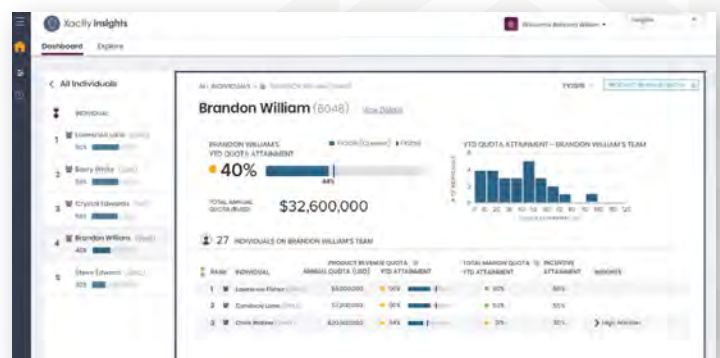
Xactly Insights

Dashboard Explore

Welcome Brandon William

Insights

< All Individuals

Individual

1 Lawrence Lane
50%

2 Barry Drake
59%

3 Crystal Edwards
56%

4 Brandon William
40%

5 Steve Edwards
30%

All Individuals > Brandon William

Brandon William (8048) View Details

FY2018

BRANDON WILLIAM'S YTD QUOTA ATTAINMENT

FY2018 (Current) FY2017

40%

44%

TOTAL ANNUAL QUOTA (USD) $32,600,000

YTD QUOTA ATTAINMENT – BRANDON WILLIAM'S TEAM

27 INDIVIDUALS ON BRANDON WILLIAM'S TEAM

| RANK | INDIVIDUAL | PRODUCT REVENUE QUOTA ANNUAL QUOTA (USD) | YTD ATTAINMENT | TOTAL MARGIN QUOTA YTD ATTAINMENT | INCENTIVE ATTAINMENT | INSIGHTS |
|---|---|---|---|---|---|---|
| 1 | Lawrence Fisher | $5,000,000 | 56% | 50% | 56% | |
| 2 | Candace Lane | $7,000,000 | 56% | 53% | 55% | |
| 3 | Chris Malone | $20,000,000 | 34% | 37% | 35% | High Attrition |